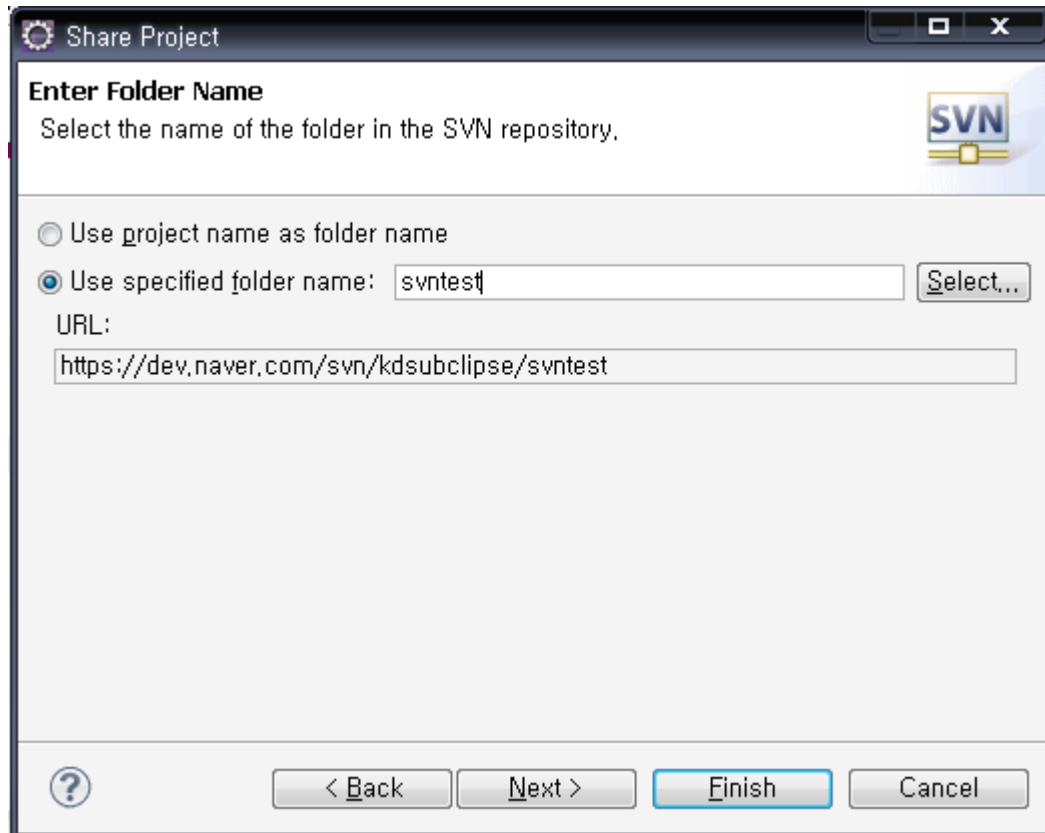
Share Project

Enter Folder Name

Select the name of the folder in the SVN repository.

SVN

Use project name as folder name

Use specified folder name: svntest

Select...

URL:

https://dev.naver.com/svn/kdsubclipse/svntest

?

< Back

Next >

Finish

Cancel